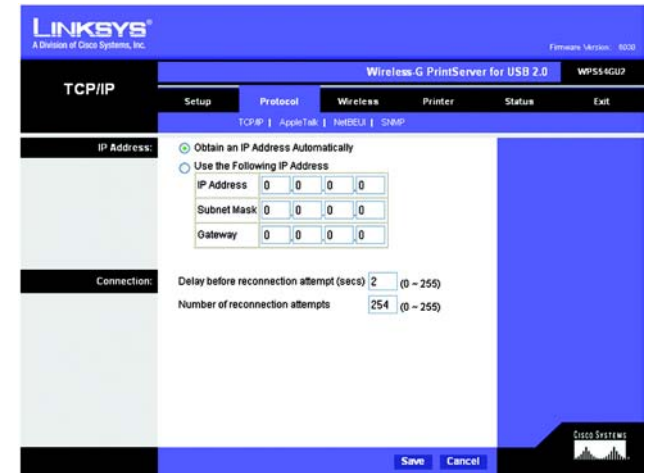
LINKSYS®
A Division of Cisco Systems, Inc.

Firmware Version: 6000

TCP/IP

Wireless-G PrintServer for USB 2.0

WPS54GU2

Setup | Protocol | Wireless | Printer | Status | Exit

TCP/IP | AppleTalk | NetBEUI | SNMP

IP Address:

Obtain an IP Address Automatically

Use the Following IP Address

| IP Address | 0 | 0 | 0 | 0 |
|---|---|---|---|---|
| Subnet Mask | 0 | 0 | 0 | 0 |
| Gateway | 0 | 0 | 0 | 0 |

Connection:

Delay before reconnection attempt (secs) 2 (0 ~ 255)

Number of reconnection attempts 254 (0 ~ 255)

Cisco Systems

Save Cancel